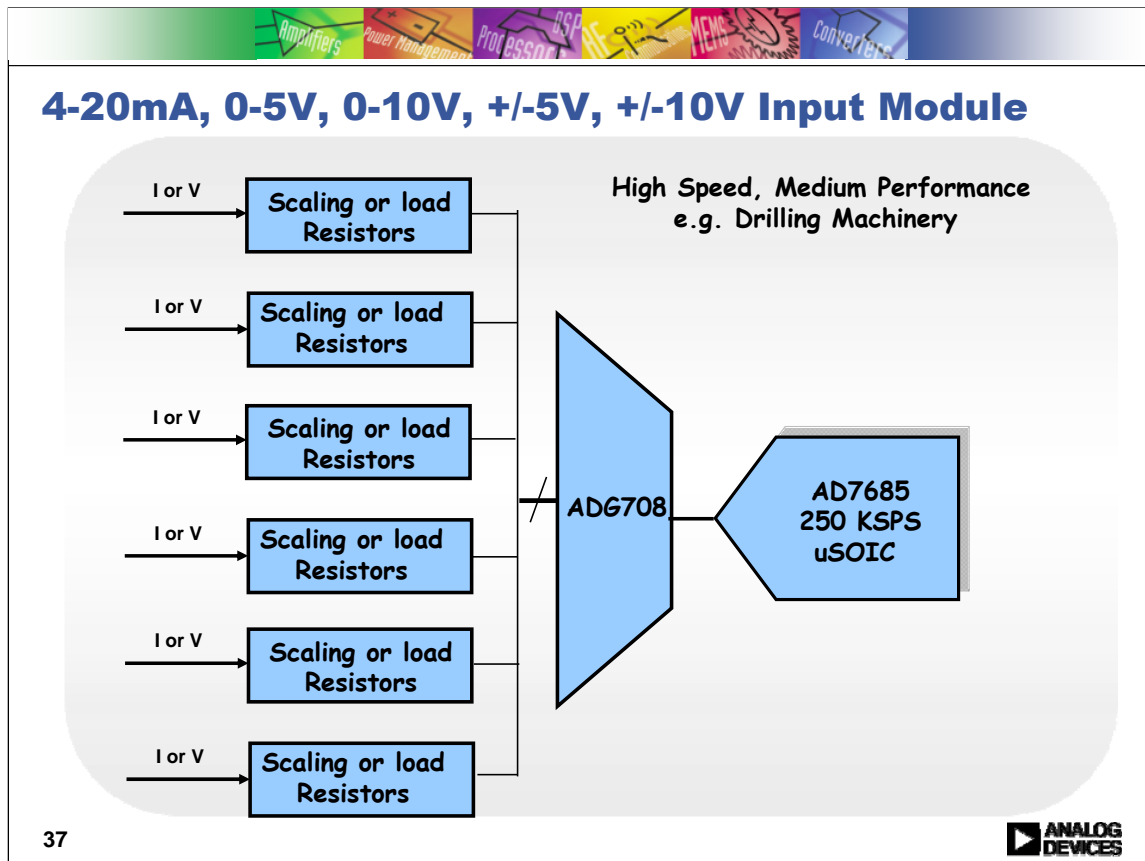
Amplifiers Power Management Processors DSP RF MEMS Converters

4-20mA, 0-5V, 0-10V, +/-5V, +/-10V Input Module

High Speed, Medium Performance e.g. Drilling Machinery

I or V
Scaling or load Resistors

I or V
Scaling or load Resistors

I or V
Scaling or load Resistors

I or V
Scaling or load Resistors

I or V
Scaling or load Resistors

I or V
Scaling or load Resistors

ADG708

AD7685
250 KSPS
uSOIC

37

ANALOG DEVICES